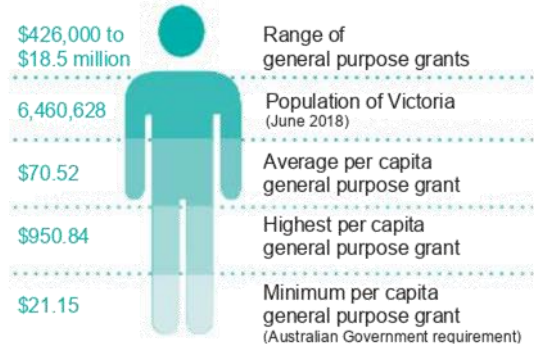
$426,000 to $18.5 million

Range of general purpose grants

6,460,628

Population of Victoria
(June 2018)

$70.52

Average per capita general purpose grant

$950.84

Highest per capita general purpose grant

$21.15

Minimum per capita general purpose grant
(Australian Government requirement)